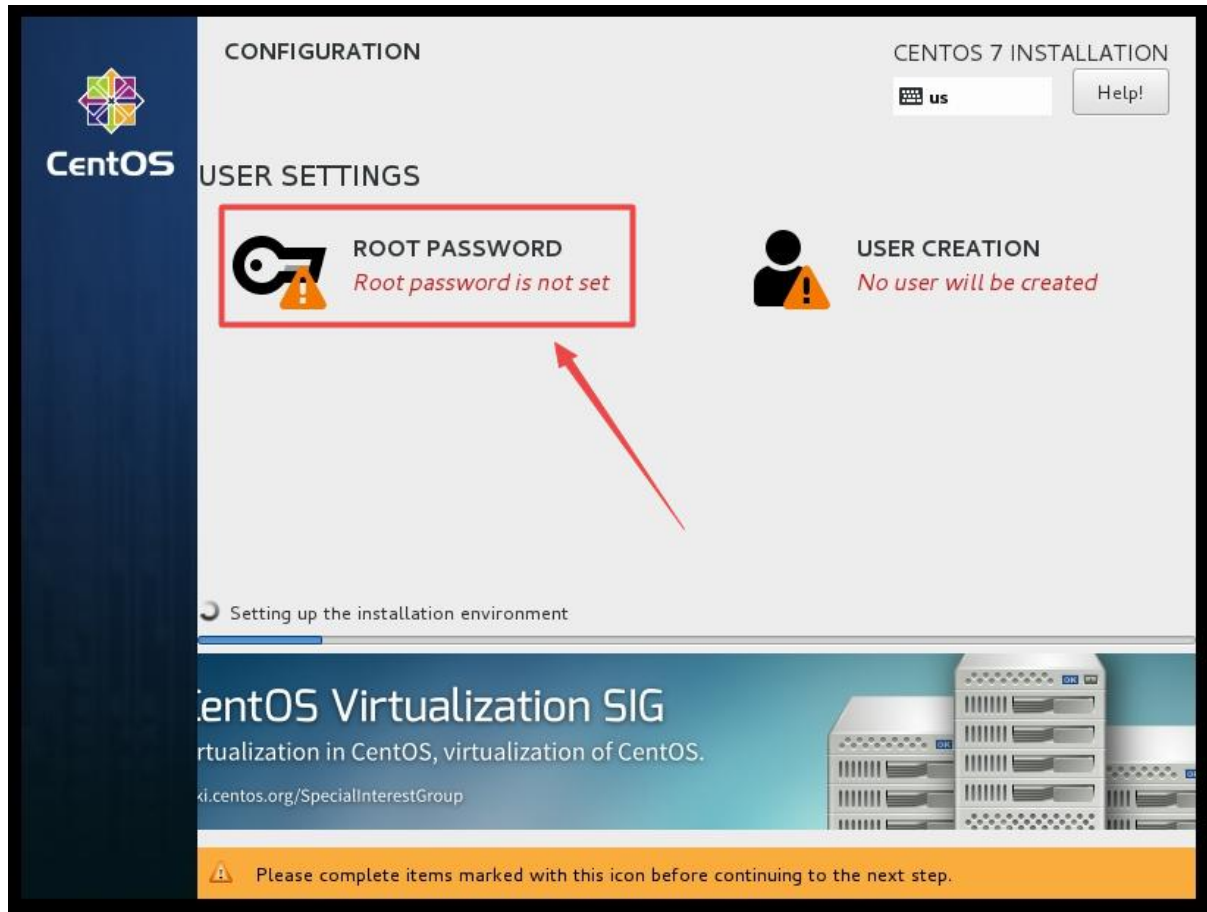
CentOS

CONFIGURATION

CENTOS 7 INSTALLATION

us

Help!

USER SETTINGS

ROOT PASSWORD
Root password is not set

USER CREATION
No user will be created

Setting up the installation environment

entOS Virtualization SIG
rtualization in CentOS, virtualization of CentOS.
ki.centos.org/SpecialInterestGroup

OK

Please complete items marked with this icon before continuing to the next step.